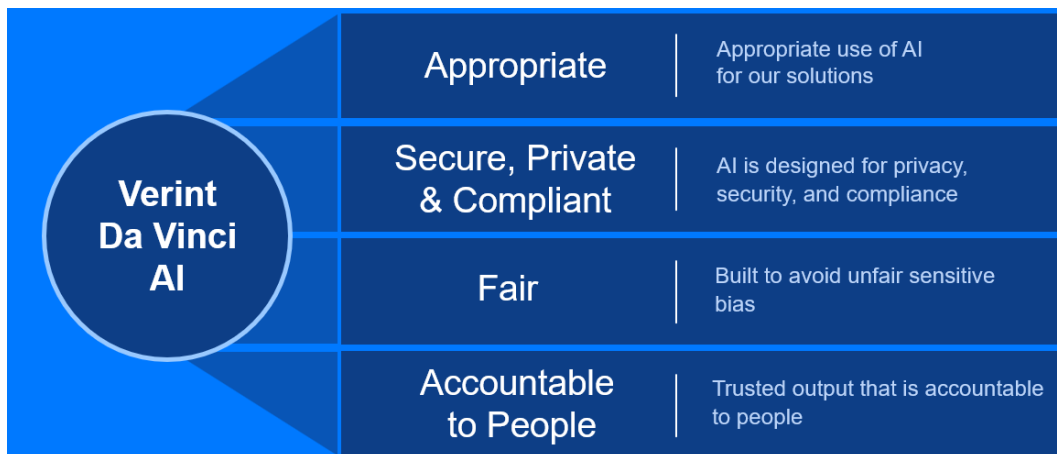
Verint Da Vinci AI

Appropriate

Appropriate use of AI for our solutions

Secure, Private & Compliant

AI is designed for privacy, security, and compliance

Fair

Built to avoid unfair sensitive bias

Accountable to People

Trusted output that is accountable to people